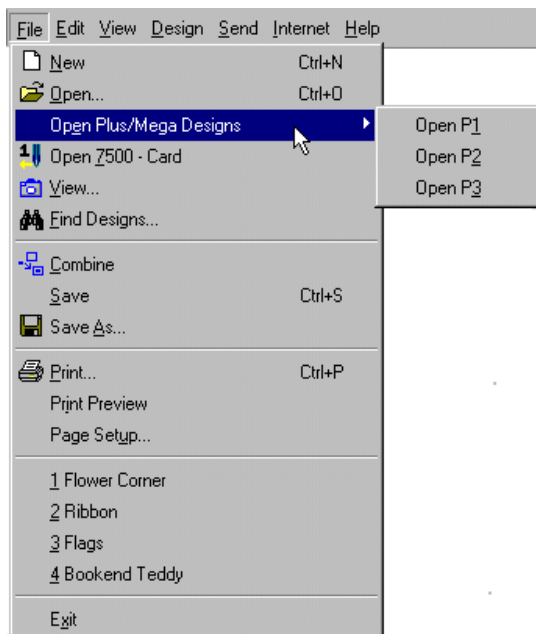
File Edit View Design Send Internet Help

New Ctrl+N
Open... Ctrl+O
Open Plus/Mega Designs
Open 7500 - Card
View...
Find Designs...

Open P1
Open P2
Open P3

Combine
Save Ctrl+S
Save As...

Print... Ctrl+P
Print Preview
Page Setup...

1 Flower Corner
2 Ribbon
3 Flags
4 Bookend Teddy

Exit